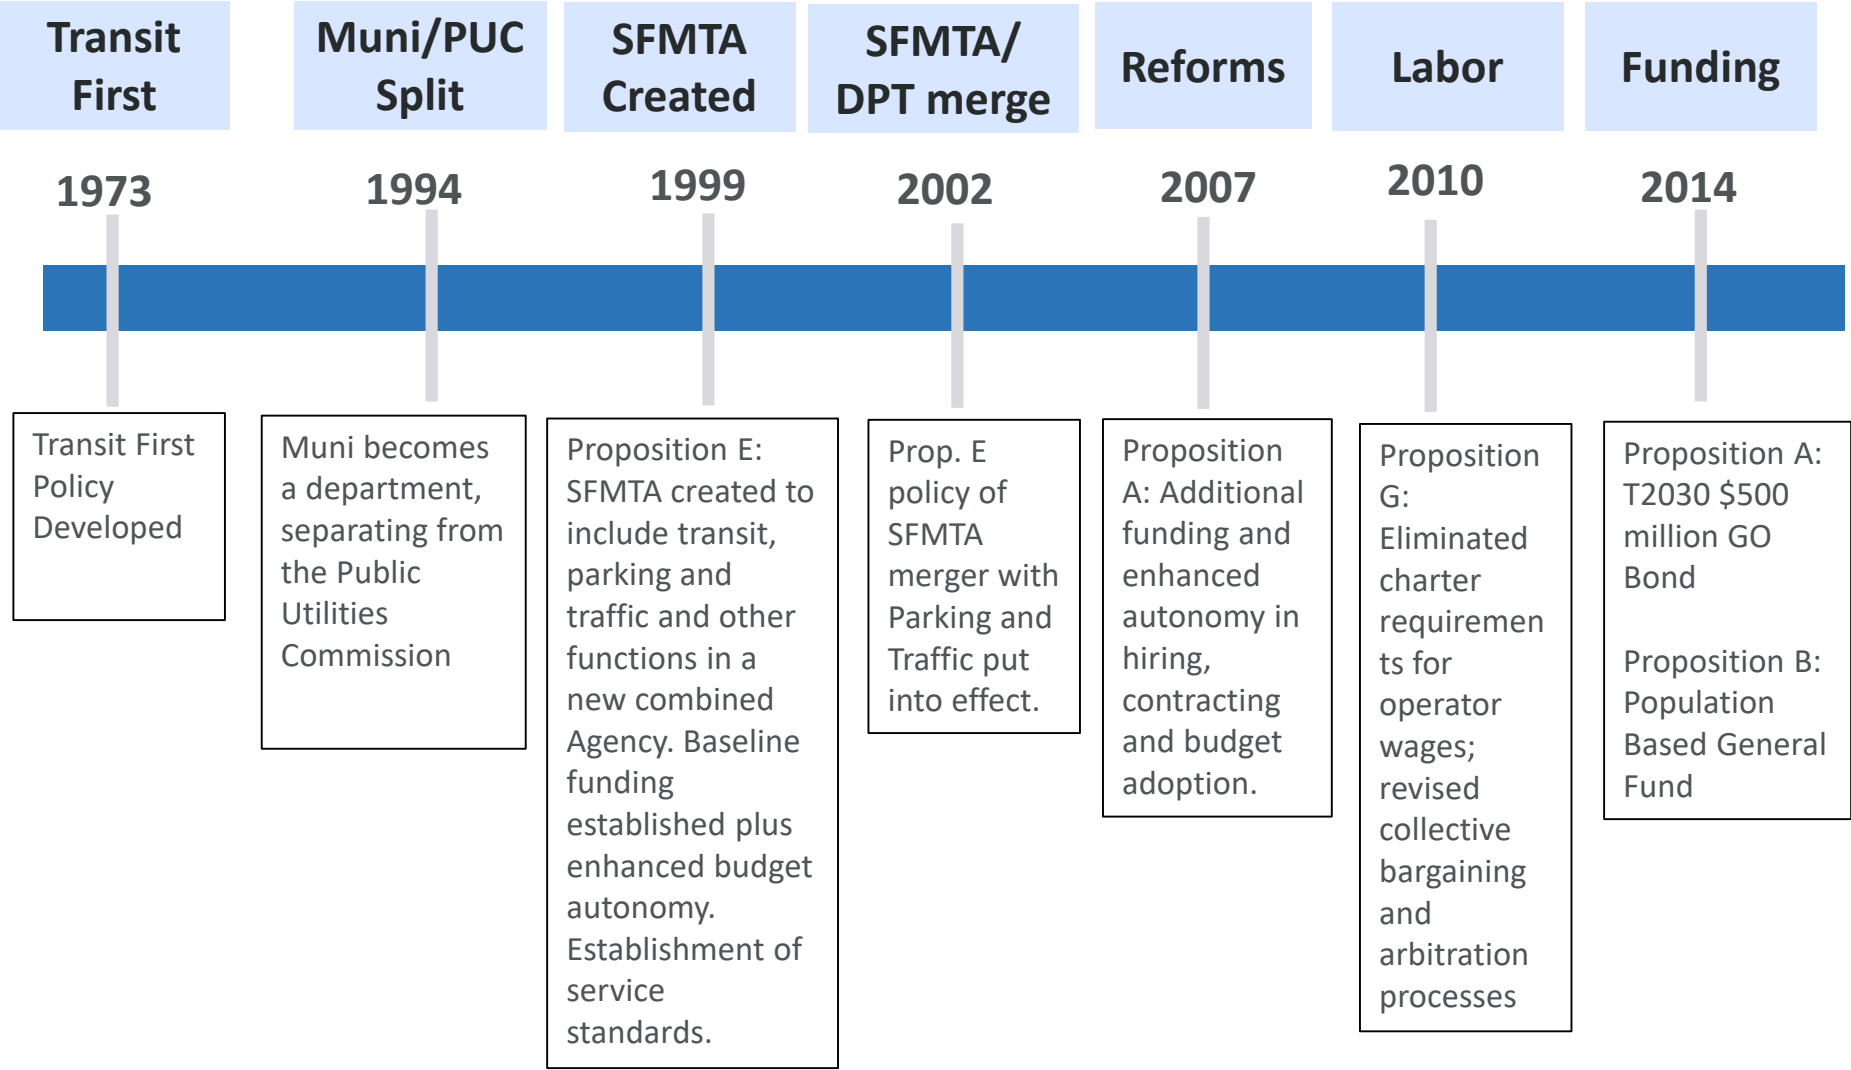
Transit First

Muni/PUC Split

SFMTA Created

SFMTA/ DPT merge

Reforms

Labor

Funding

1973

1994

1999

2002

2007

2010

2014

Transit First Policy Developed

Muni becomes a department, separating from the Public Utilities Commission

Proposition E: SFMTA created to include transit, parking and traffic and other functions in a new combined Agency. Baseline funding established plus enhanced budget autonomy. Establishment of service standards.

Prop. E policy of SFMTA merger with Parking and Traffic put into effect.

Proposition A: Additional funding and enhanced autonomy in hiring, contracting and budget adoption.

Proposition G: Eliminated charter requirements for operator wages; revised collective bargaining and arbitration processes

Proposition A: T2030 $500 million GO Bond

Proposition B: Population Based General Fund